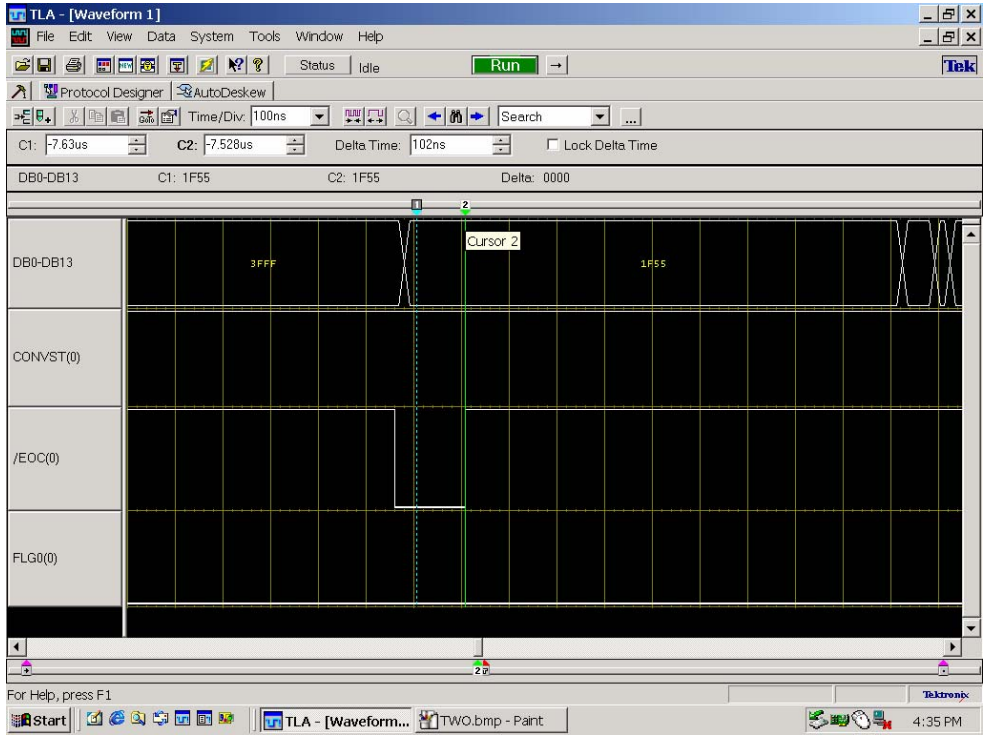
TLA - [Waveform 1]
File Edit View Data System Tools Window Help
Status Idle
Run
Tek
Protocol Designer AutoDeskew
Time/Div: 100ns
Search
C1: -7.63us C2: -7.528us Delta Time: 102ns Lock Delta Time
DB0-DB13 C1: 1F55 C2: 1F55 Delta: 0000
1 2
Cursor 2
DB0-DB13 3FFF 1F55
CONVST(0)
/EOC(0)
FLG0(0)
2
For Help, press F1
Tektronix
Start TLA - [Waveform... TWO.bmp - Paint 4:35 PM